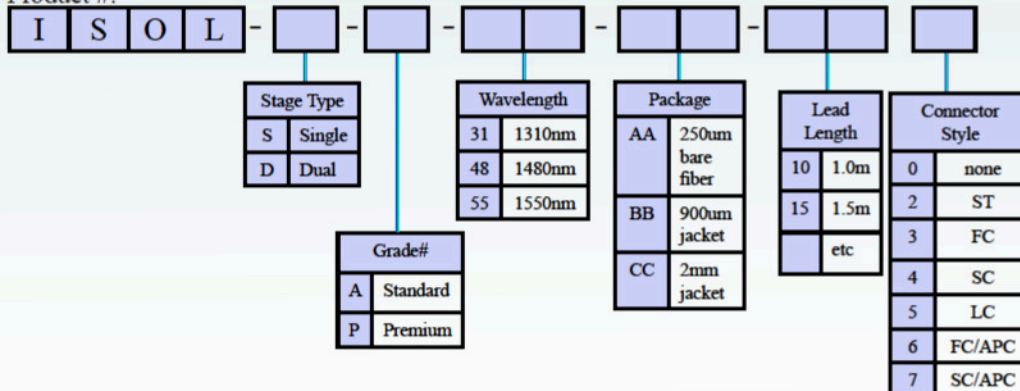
Product #:

I S O L - - - - - -

| Stage Type | |
|---|---|
| S | Single |
| D | Dual |

| Grade# | |
|---|---|
| A | Standard |
| P | Premium |

| Wavelength | |
|---|---|
| 31 | 1310nm |
| 48 | 1480nm |
| 55 | 1550nm |

| Package | |
|---|---|
| AA | 250um bare fiber |
| BB | 900um jacket |
| CC | 2mm jacket |

| Lead Length | |
|---|---|
| 10 | 1.0m |
| 15 | 1.5m |
| | etc |

| Connector Style | |
|---|---|
| 0 | none |
| 2 | ST |
| 3 | FC |
| 4 | SC |
| 5 | LC |
| 6 | FC/APC |
| 7 | SC/APC |